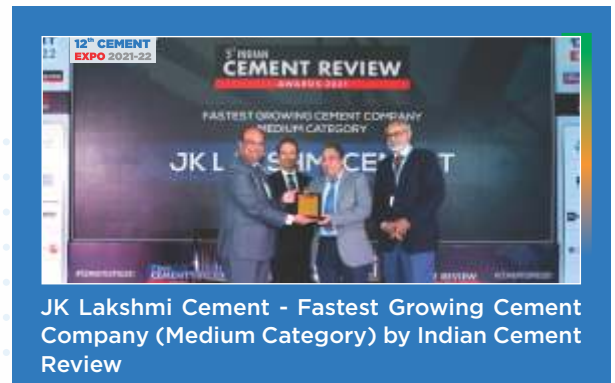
12th CEMENT EXPO 2021-22

5th INDIAN CEMENT REVIEW AWARDS 2021

FASTEST GROWING CEMENT COMPANY MEDIUM CATEGORY

JK L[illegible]SHMI CEM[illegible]T

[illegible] REVIEW

JK Lakshmi Cement - Fastest Growing Cement Company (Medium Category) by Indian Cement Review